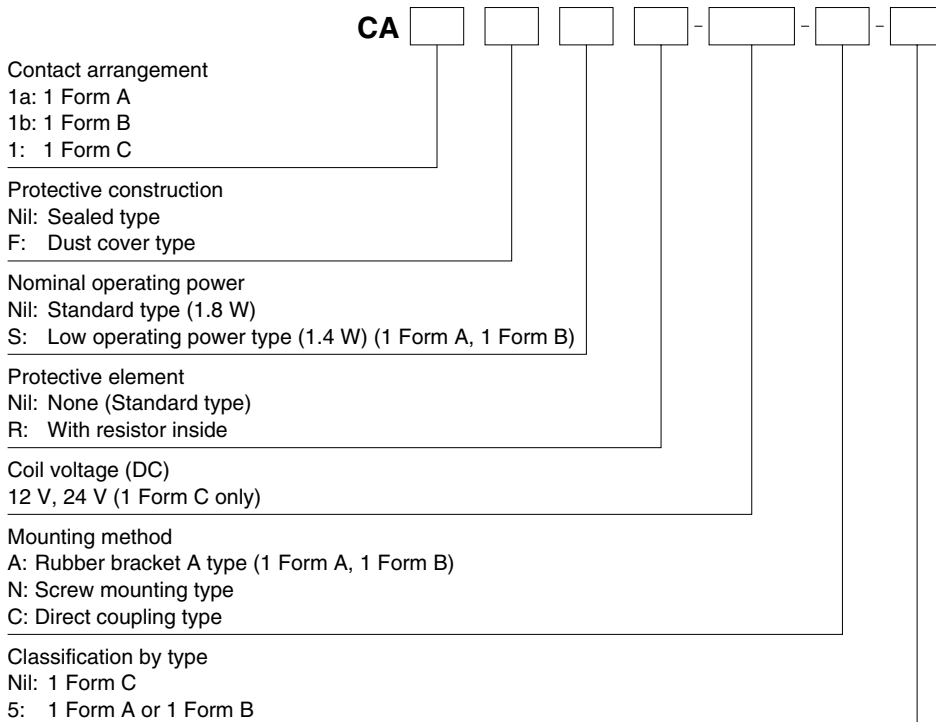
CA [ ] [ ] [ ] [ ] - [ ] - [ ] - [ ]

Contact arrangement
1a: 1 Form A
1b: 1 Form B
1: 1 Form C

Protective construction
Nil: Sealed type
F: Dust cover type

Nominal operating power
Nil: Standard type (1.8 W)
S: Low operating power type (1.4 W) (1 Form A, 1 Form B)

Protective element
Nil: None (Standard type)
R: With resistor inside

Coil voltage (DC)
12 V, 24 V (1 Form C only)

Mounting method
A: Rubber bracket A type (1 Form A, 1 Form B)
N: Screw mounting type
C: Direct coupling type

Classification by type
Nil: 1 Form C
5: 1 Form A or 1 Form B